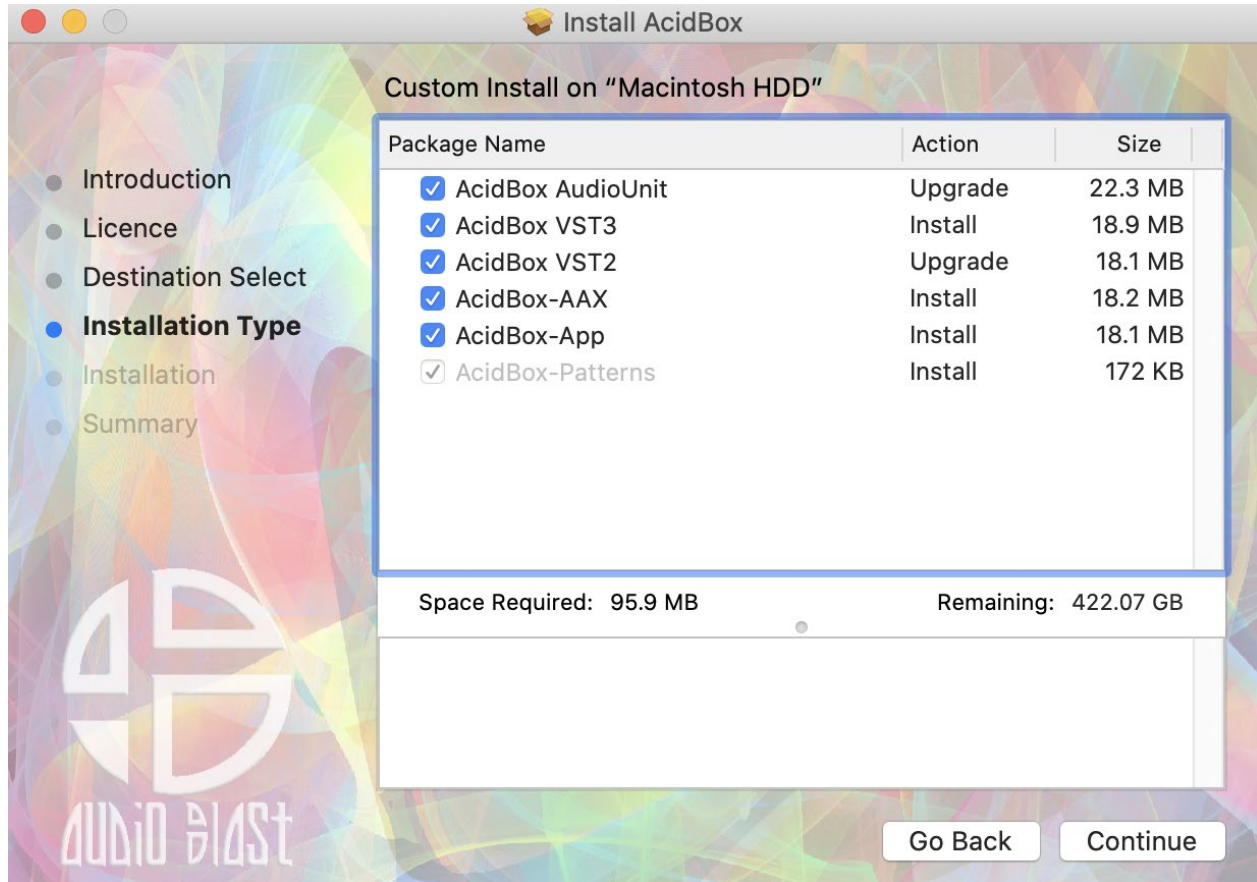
Install AcidBox

Custom Install on “Macintosh HDD”

Introduction
Licence
Destination Select
Installation Type
Installation
Summary

| Package Name | Action | Size |
|---|---|---|
| AcidBox AudioUnit | Upgrade | 22.3 MB |
| AcidBox VST3 | Install | 18.9 MB |
| AcidBox VST2 | Upgrade | 18.1 MB |
| AcidBox-AAX | Install | 18.2 MB |
| AcidBox-App | Install | 18.1 MB |
| AcidBox-Patterns | Install | 172 KB |

Space Required: 95.9 MB
Remaining: 422.07 GB

AUDIO BLAST

Go Back
Continue